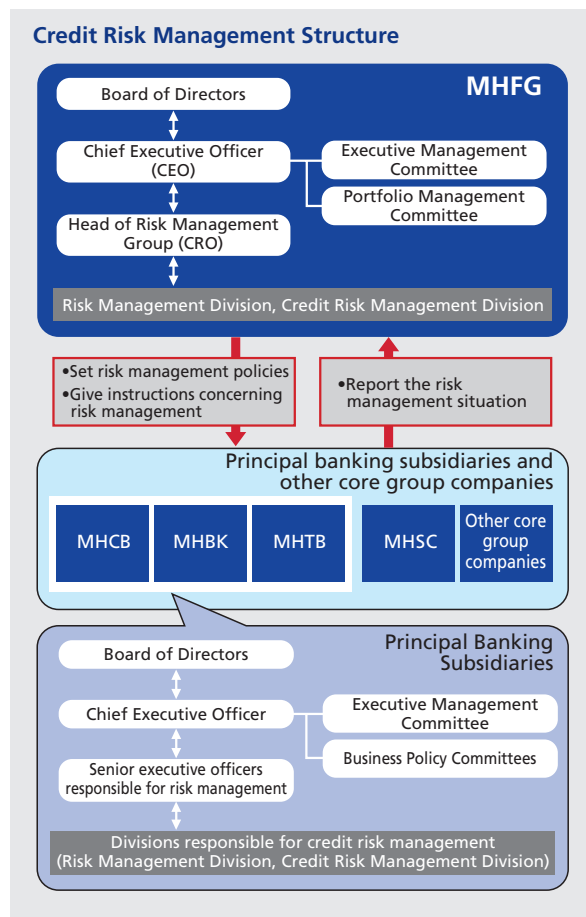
Credit Risk Management Structure

MHFG

Board of Directors

Chief Executive Officer (CEO)

Executive Management Committee

Portfolio Management Committee

Head of Risk Management Group (CRO)

Risk Management Division, Credit Risk Management Division

•Set risk management policies
•Give instructions concerning risk management

•Report the risk management situation

Principal banking subsidiaries and other core group companies

MHCB

MHBK

MHTB

MHSC

Other core group companies

Principal Banking Subsidiaries

Board of Directors

Chief Executive Officer

Executive Management Committee

Business Policy Committees

Senior executive officers responsible for risk management

Divisions responsible for credit risk management (Risk Management Division, Credit Risk Management Division)